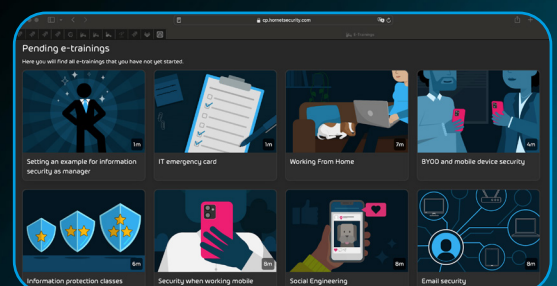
cp.hornetsecurity.com

Pending e-trainings

Here you will find all e-trainings that you have not yet started.

1m
Setting an example for information security as manager

1m
IT emergency card

7m
Working From Home

4m
BYOD and mobile device security

6m
Information protection classes

8m
Security when working mobile

8m
Social Engineering

8m
Email security